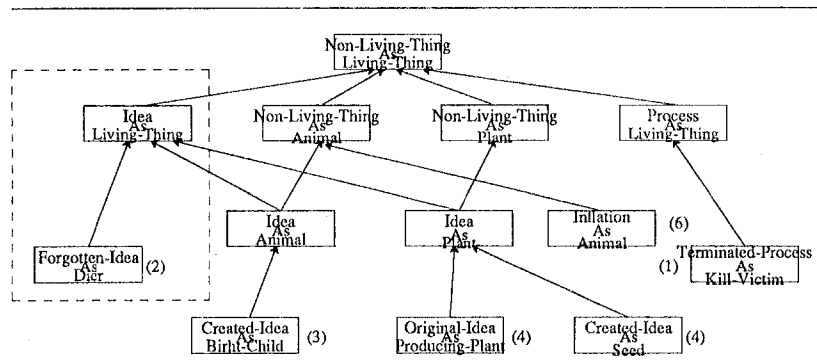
Non-Living-Thing
As
Living-Thing

Idea
As
Living-Thing

Non-Living-Thing
As
Animal

Non-Living-Thing
As
Plant

Process
As
Living-Thing

Idea
As
Animal

Idea
As
Plant

Inflation
As
Animal
(6)

Forgotten-Idea
As
Dier
(2)

(1)
Terminated-Process
As
Kill-Victim

Created-Idea
As
Birht-Child
(3)

Original-Idea
As
Producing-Plant
(4)

Created-Idea
As
Seed
(4)